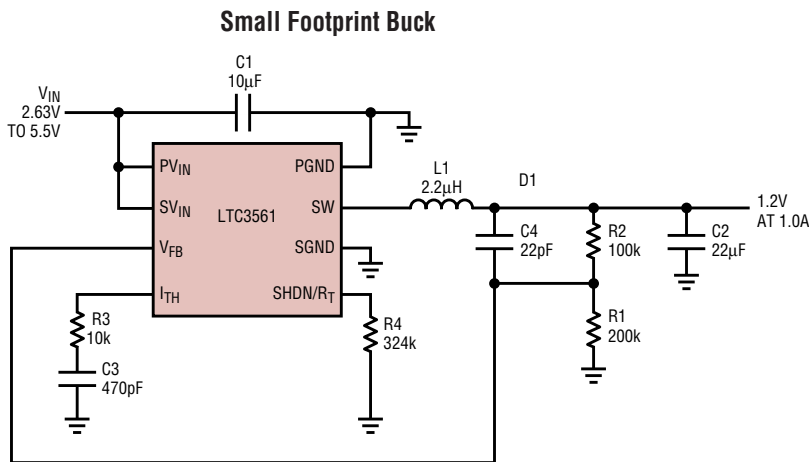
Small Footprint Buck

$V_{IN}$
2.63V
TO 5.5V

C1
10μF

$PV_{IN}$
$SV_{IN}$
$V_{FB}$
$I_{TH}$
LTC3561
PGND
SW
SGND
$SHDN/R_T$

L1
2.2μH

D1

1.2V
AT 1.0A

C4
22pF

R2
100k

C2
22μF

R1
200k

R3
10k

C3
470pF

R4
324k